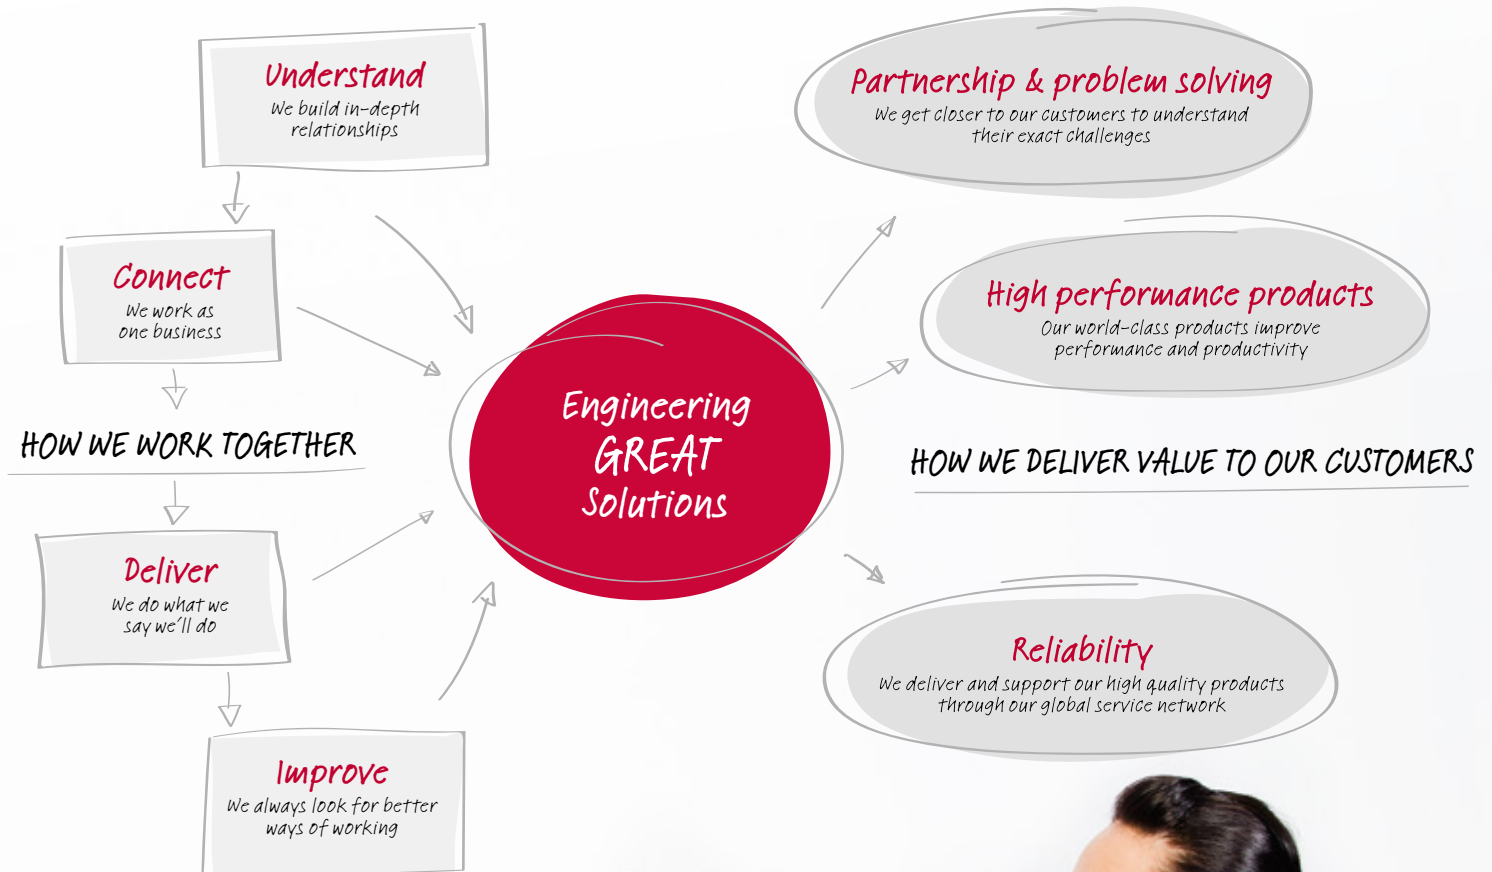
Understand
We build in-depth relationships

Connect
We work as one business

HOW WE WORK TOGETHER

Deliver
We do what we say we'll do

Improve
We always look for better ways of working

Engineering GREAT Solutions

Partnership & problem solving
We get closer to our customers to understand their exact challenges

High performance products
Our world-class products improve performance and productivity

HOW WE DELIVER VALUE TO OUR CUSTOMERS

Reliability
We deliver and support our high quality products through our global service network